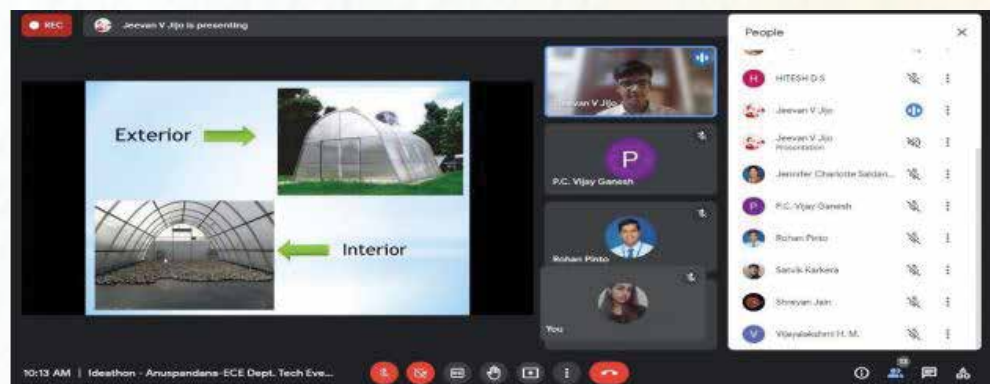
REC

Jeevan V Jijo is presenting

Exterior

Interior

Jeevan V Jijo

P

P.C. Vijay Ganesh

Rohan Pinto

You

People

H HITESH D.S

Jeevan V Jijo

Jeevan V Jijo
Presentation

Jennifer Charlotte Saldan...

P P.C. Vijay Ganesh

Rohan Pinto

Sanvik Karkera

Shreyan Jain

V Vijayalakshmi H. M.

10:13 AM | Ideathon - Anuspandana-ECE Dept. Tech Eve...